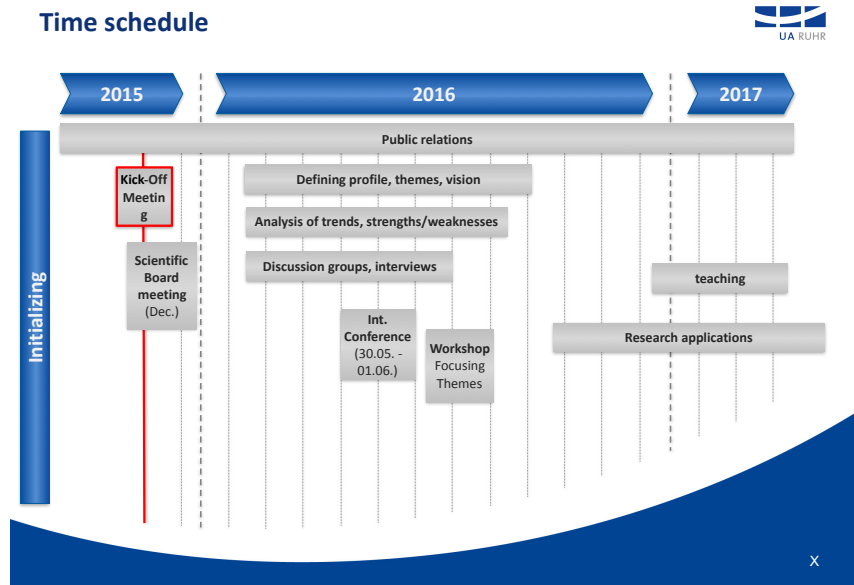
Time schedule

UA RUHR

2015

2016

2017

Initializing

Public relations

Kick-Off Meeting

Defining profile, themes, vision

Analysis of trends, strengths/weaknesses

Scientific Board meeting (Dec.)

Discussion groups, interviews

teaching

Int. Conference (30.05. - 01.06.)

Workshop Focusing Themes

Research applications

X